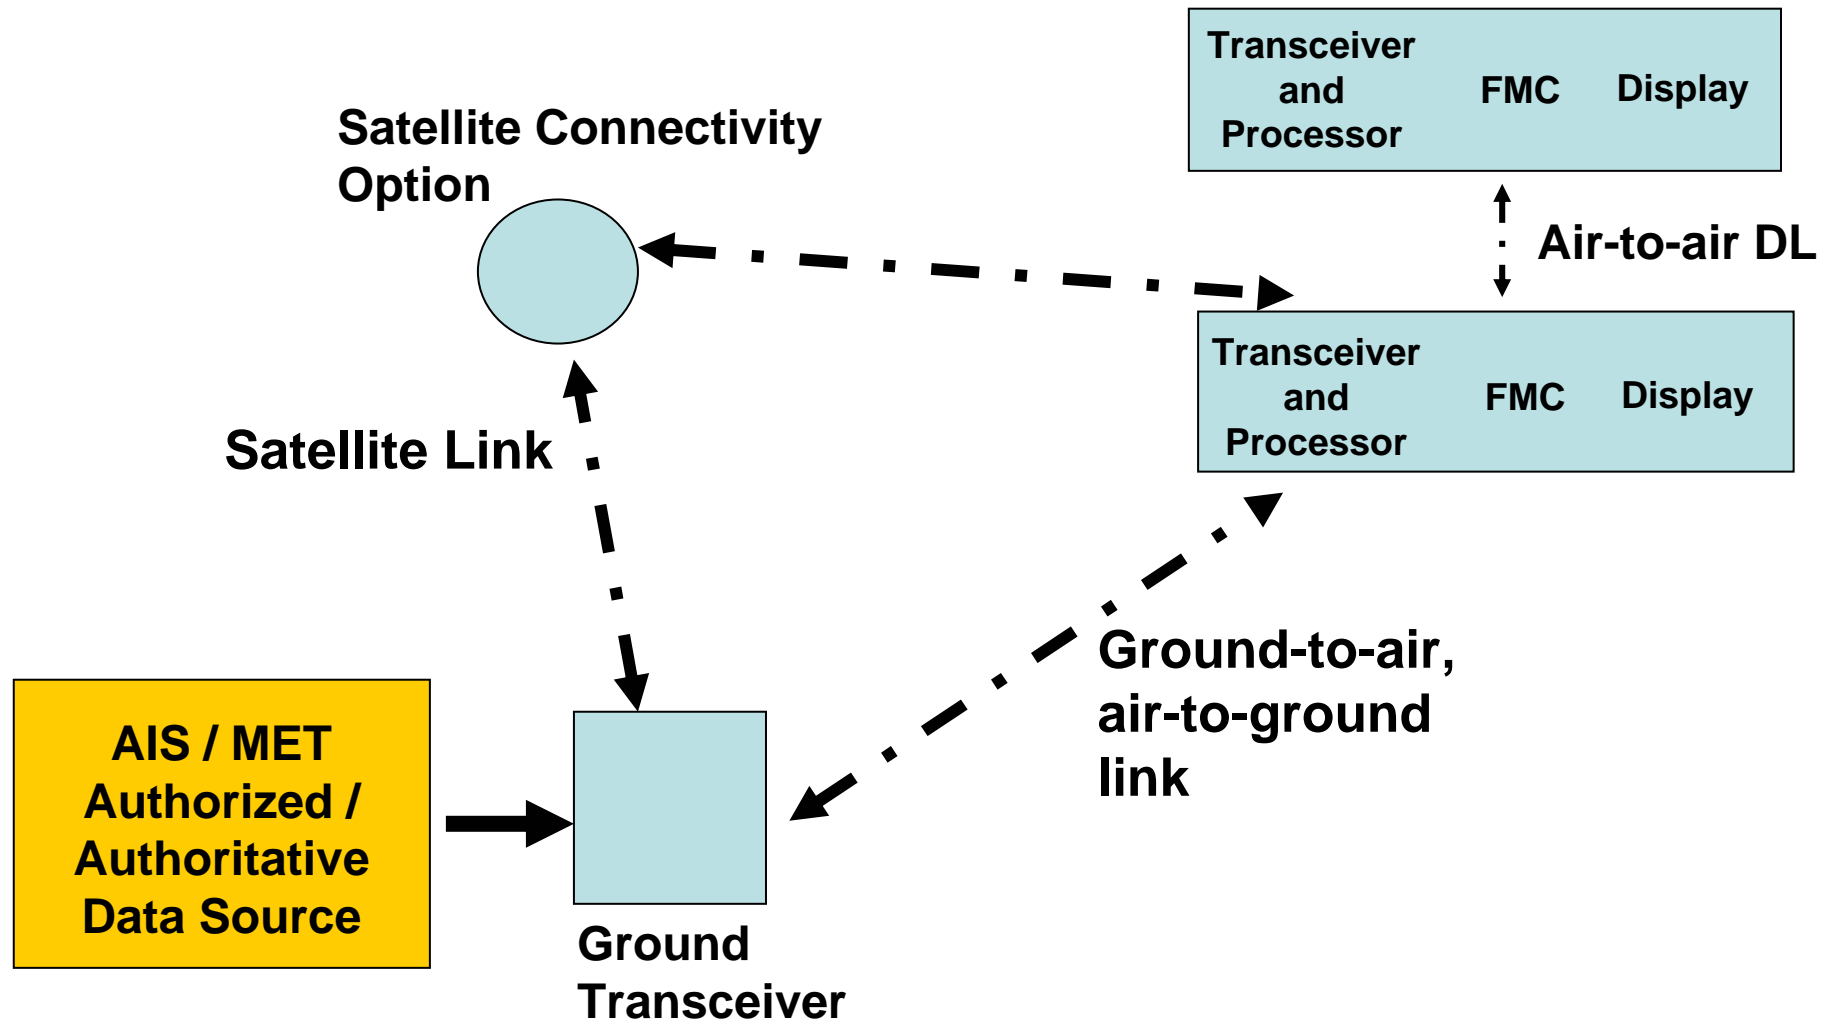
Transceiver and Processor

FMC

Display

Satellite Connectivity Option

Air-to-air DL

Transceiver and Processor

FMC

Display

Satellite Link

Ground-to-air, air-to-ground link

AIS / MET Authorized / Authoritative Data Source

Ground Transceiver